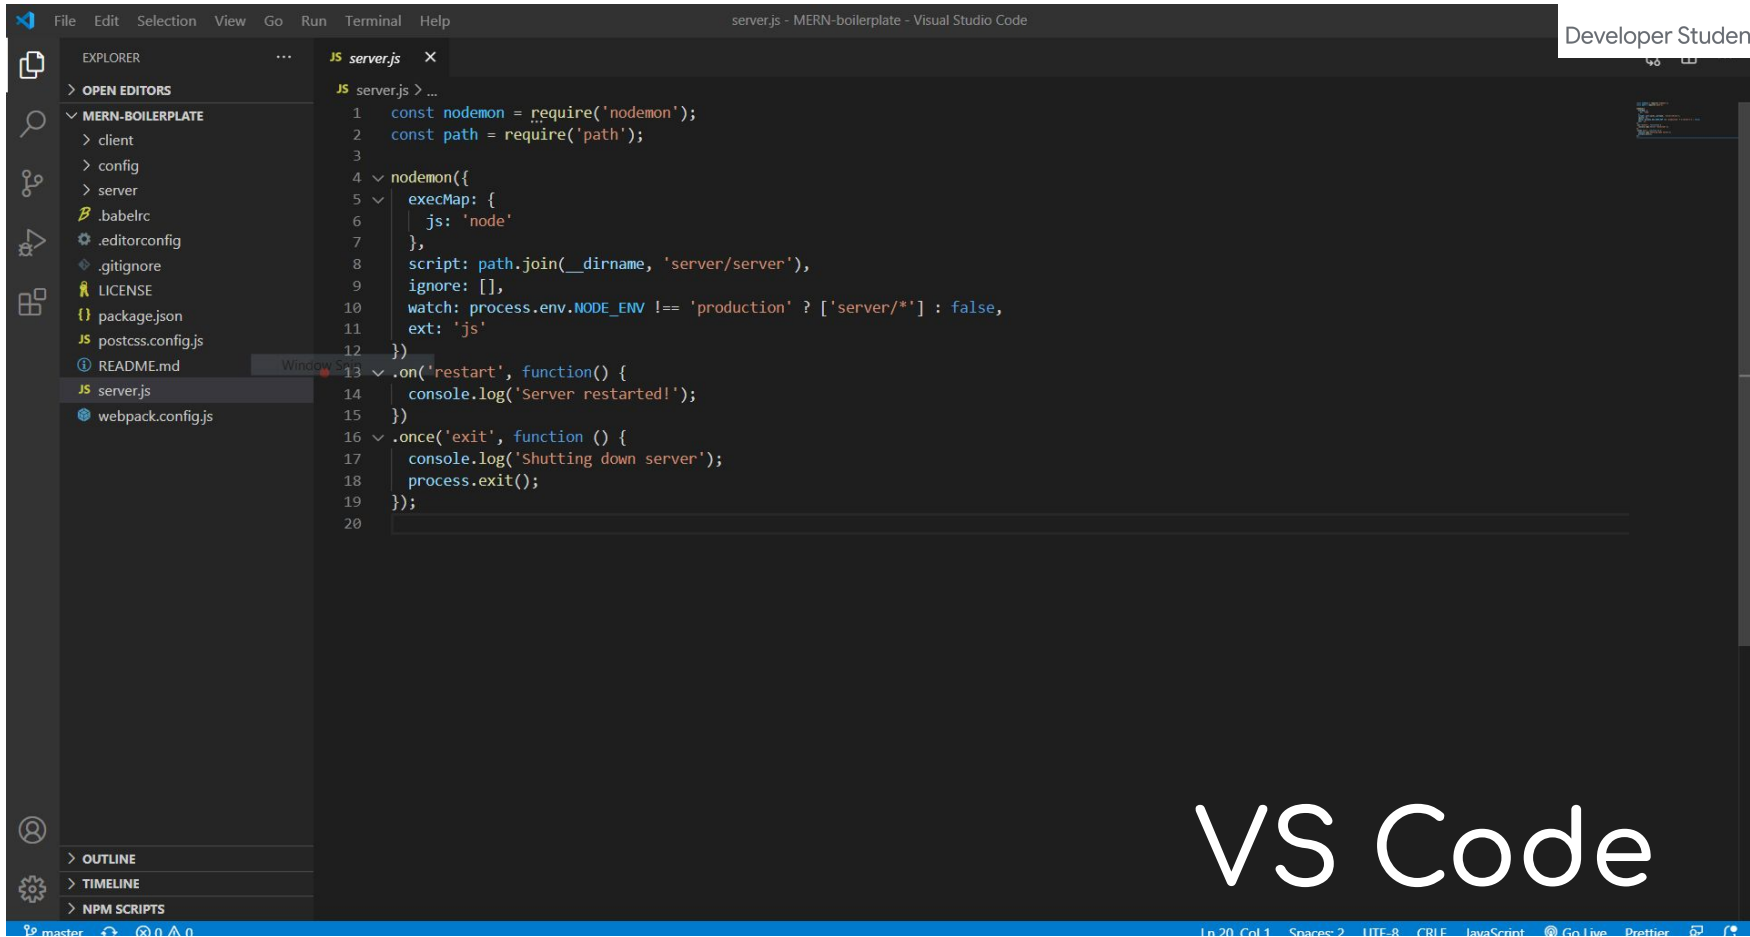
File Edit Selection View Go Run Terminal Help
server.js - MERN-boilerplate - Visual Studio Code
Developer Studen

EXPLORER ···
> OPEN EDITORS
MERN-BOILERPLATE
> client
> config
> server
.babelrc
.editorconfig
.gitignore
LICENSE
package.json
postcss.config.js
README.md
server.js
webpack.config.js

server.js ×
server.js > ...

1 const nodemon = require('nodemon');
2 const path = require('path');
3
4 nodemon({
5 execMap: {
6 js: 'node'
7 },
8 script: path.join(__dirname, 'server/server'),
9 ignore: [],
10 watch: process.env.NODE_ENV !== 'production' ? ['server/*'] : false,
11 ext: 'js'
12 })
13 .on('restart', function() {
14 console.log('Server restarted!');
15 })
16 .once('exit', function () {
17 console.log('Shutting down server');
18 process.exit();
19 });
20

VS Code

> OUTLINE
> TIMELINE
> NPM SCRIPTS

master ⊗ 0 ⚠ 0
Ln 20, Col 1 Spaces: 2 UTF-8 CRLF JavaScript Go Live Prettier